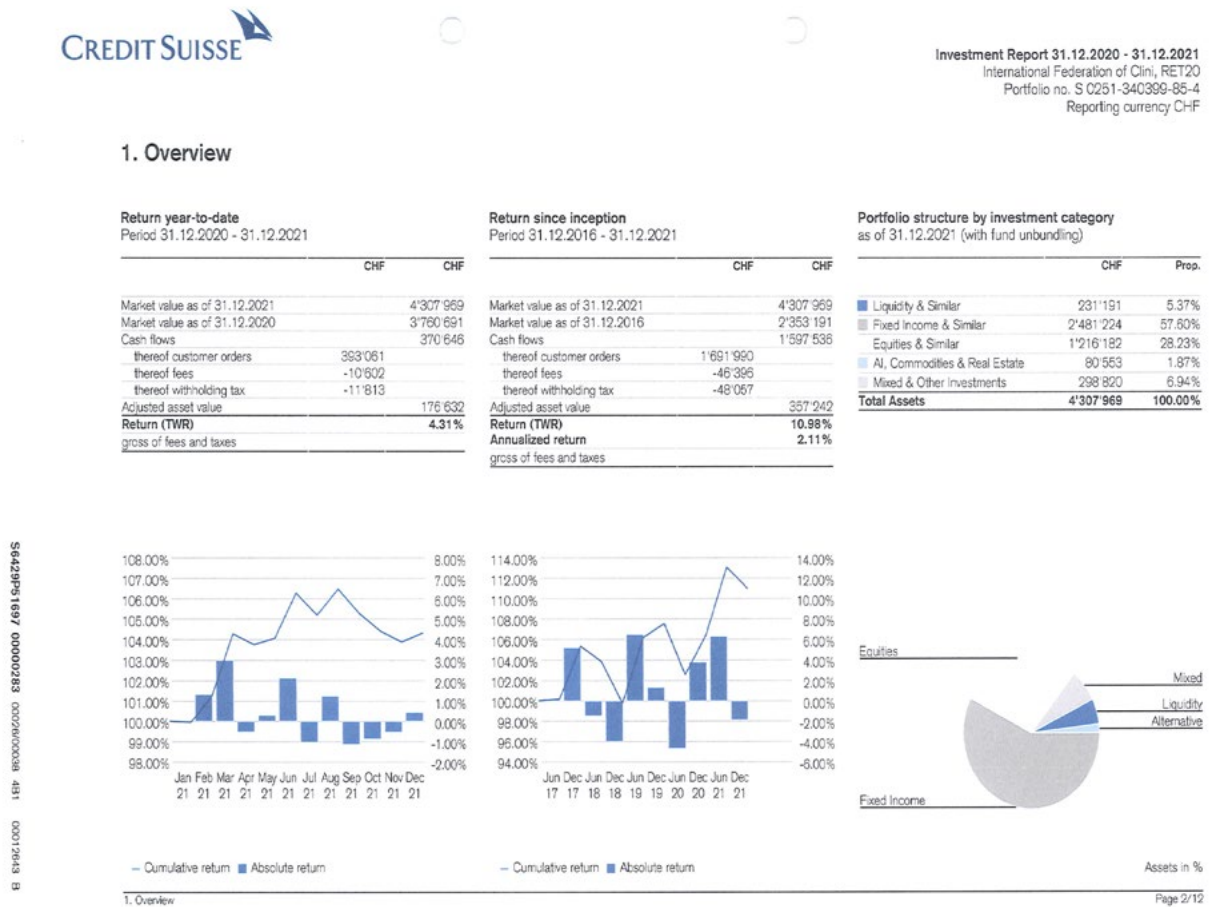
CREDIT SUISSE

Investment Report 31.12.2020 - 31.12.2021
International Federation of Clini, RET20
Portfolio no. S 0251-340399-85-4
Reporting currency CHF

1. Overview

Return year-to-date
Period 31.12.2020 - 31.12.2021

| | CHF | CHF |
|---|---|---|
| Market value as of 31.12.2021 | | 4'307'969 |
| Market value as of 31.12.2020 | | 3'760'691 |
| Cash flows | | 370'646 |
| thereof customer orders | 393'061 | |
| thereof fees | -10'602 | |
| thereof withholding tax | -11'813 | |
| Adjusted asset value | | 176'632 |
| Return (TWR) | | 4.31% |
| gross of fees and taxes | | |

Return since inception
Period 31.12.2016 - 31.12.2021

| | CHF | CHF |
|---|---|---|
| Market value as of 31.12.2021 | | 4'307'969 |
| Market value as of 31.12.2016 | | 2'353'191 |
| Cash flows | | 1'597'536 |
| thereof customer orders | 1'691'990 | |
| thereof fees | -46'396 | |
| thereof withholding tax | -48'057 | |
| Adjusted asset value | | 357'242 |
| Return (TWR) | | 10.98% |
| Annualized return | | 2.11% |
| gross of fees and taxes | | |

Portfolio structure by investment category
as of 31.12.2021 (with fund unbundling)

| | CHF | Prop. |
|---|---|---|
| Liquidity & Similar | 231'191 | 5.37% |
| Fixed Income & Similar | 2'481'224 | 57.60% |
| Equities & Similar | 1'216'182 | 28.23% |
| AI, Commodities & Real Estate | 80'553 | 1.87% |
| Mixed & Other Investments | 298'820 | 6.94% |
| Total Assets | 4'307'969 | 100.00% |

S6429P51697 00000283 00026/00038 481 0001264З B

108.00% 107.00% 106.00% 105.00% 104.00% 103.00% 102.00% 101.00% 100.00% 99.00% 98.00%
8.00% 7.00% 6.00% 5.00% 4.00% 3.00% 2.00% 1.00% 0.00% -1.00% -2.00%
Jan 21 Feb 21 Mar 21 Apr 21 May 21 Jun 21 Jul 21 Aug 21 Sep 21 Oct 21 Nov 21 Dec 21
— Cumulative return ■ Absolute return

114.00% 112.00% 110.00% 108.00% 106.00% 104.00% 102.00% 100.00% 98.00% 96.00% 94.00%
14.00% 12.00% 10.00% 8.00% 6.00% 4.00% 2.00% 0.00% -2.00% -4.00% -6.00%
Jun 17 Dec 17 Jun 18 Dec 18 Jun 19 Dec 19 Jun 20 Dec 20 Jun 21 Dec 21
— Cumulative return ■ Absolute return

Equities
Mixed
Liquidity
Alternative
Fixed Income
Assets in %

1. Overview
Page 2/12